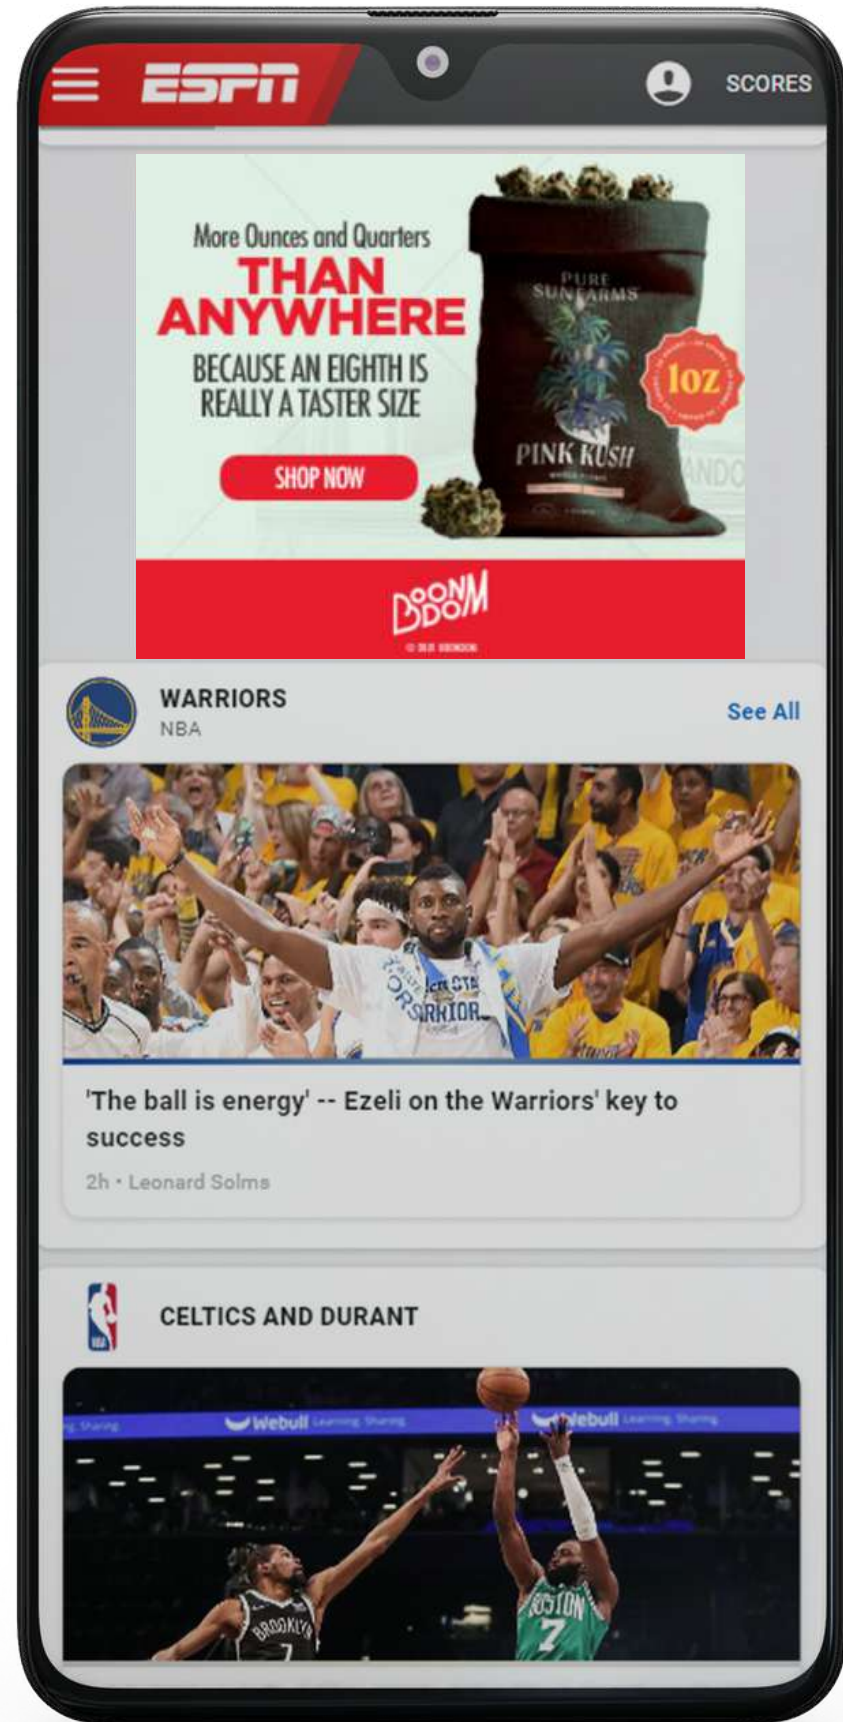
ESPN

SCORES

More Ounces and Quarters
THAN ANYWHERE
BECAUSE AN EIGHTH IS REALLY A TASTER SIZE

SHOP NOW

PURE SUNFARMS
PINK KUSH

1oz

BOOM BOOM

WARRIORS
NBA

See All

'The ball is energy' -- Ezeli on the Warriors' key to success

2h • Leonard Solms

CELTICS AND DURANT

Webull

Webull

BROOKLYN
7

BOSTON
7